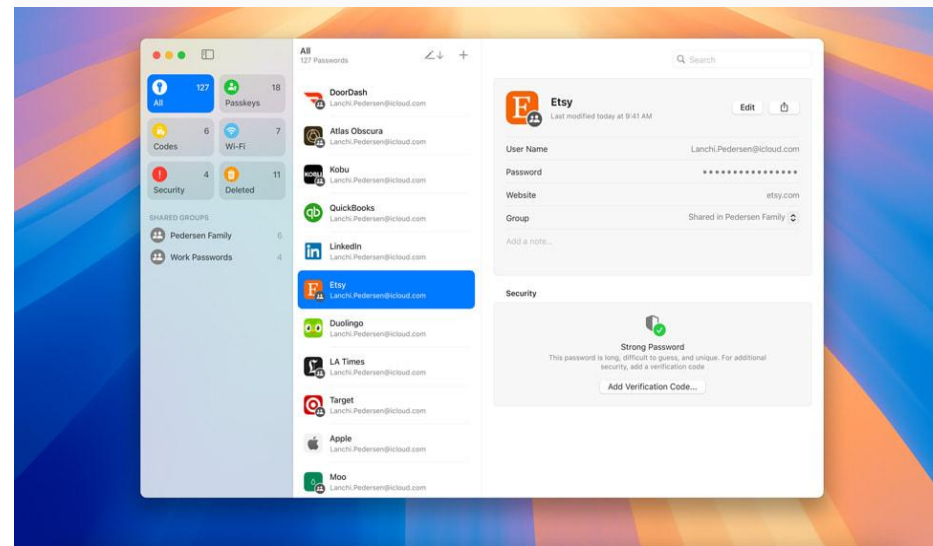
All 127
Passkeys 18
Codes 6
Wi-Fi 7
Security 4
Deleted 11

SHARED GROUPS
Pedersen Family 6
Work Passwords 4

All
127 Passwords

DoorDash
Lanchi.Pedersen@icloud.com

Atlas Obscura
Lanchi.Pedersen@icloud.com

Kobu
Lanchi.Pedersen@icloud.com

QuickBooks
Lanchi.Pedersen@icloud.com

LinkedIn
Lanchi.Pedersen@icloud.com

Etsy
Lanchi.Pedersen@icloud.com

Duolingo
Lanchi.Pedersen@icloud.com

LA Times
Lanchi.Pedersen@icloud.com

Target
Lanchi.Pedersen@icloud.com

Apple
Lanchi.Pedersen@icloud.com

Moo
Lanchi.Pedersen@icloud.com

Search

Etsy
Last modified today at 9:41 AM
Edit

| User Name | Lanchi.Pedersen@icloud.com |
|---|---|
| Password | •••••••••••••••• |
| Website | etsy.com |
| Group | Shared in Pedersen Family |

Add a note...

Security

Strong Password
This password is long, difficult to guess, and unique. For additional security, add a verification code
Add Verification Code...